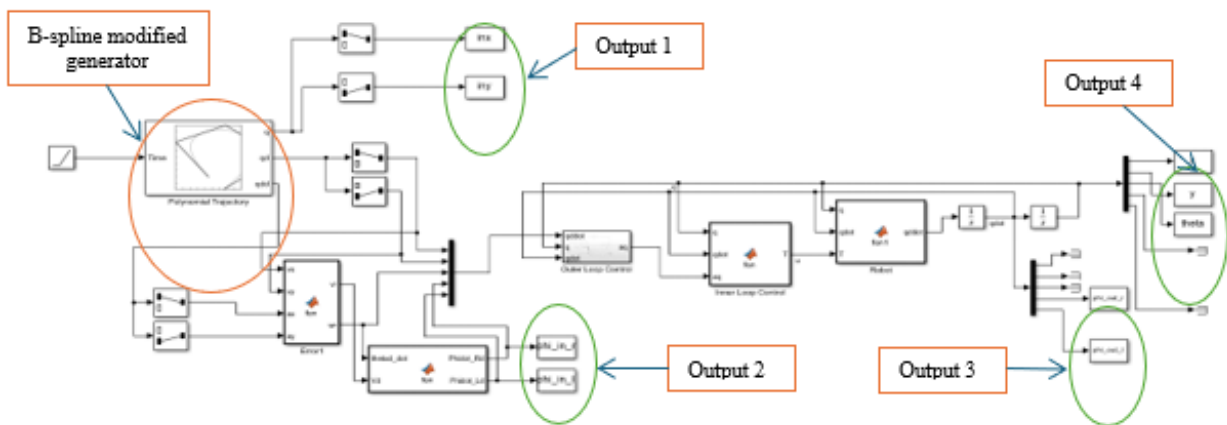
B-spline modified generator

Output 1

Output 4

Output 2

Output 3

Polynomial Trajectory

Time

Error1

Outer Loop Control

Inner Loop Control

Robot

fcn

x

y

theta

Phi_rh_d

Phi_rh_l

Thetad_dot